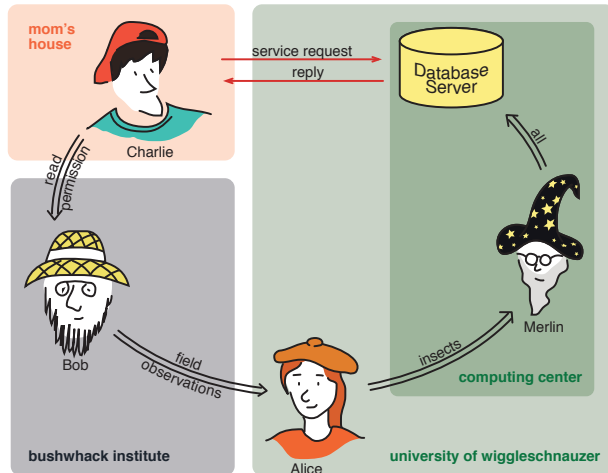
mom's house

service request

reply

Database Server

Charlie

read permission

all

Bob

field observations

insects

Merlin

computing center

Alice

bushwhack institute

university of wiggleschnauzer